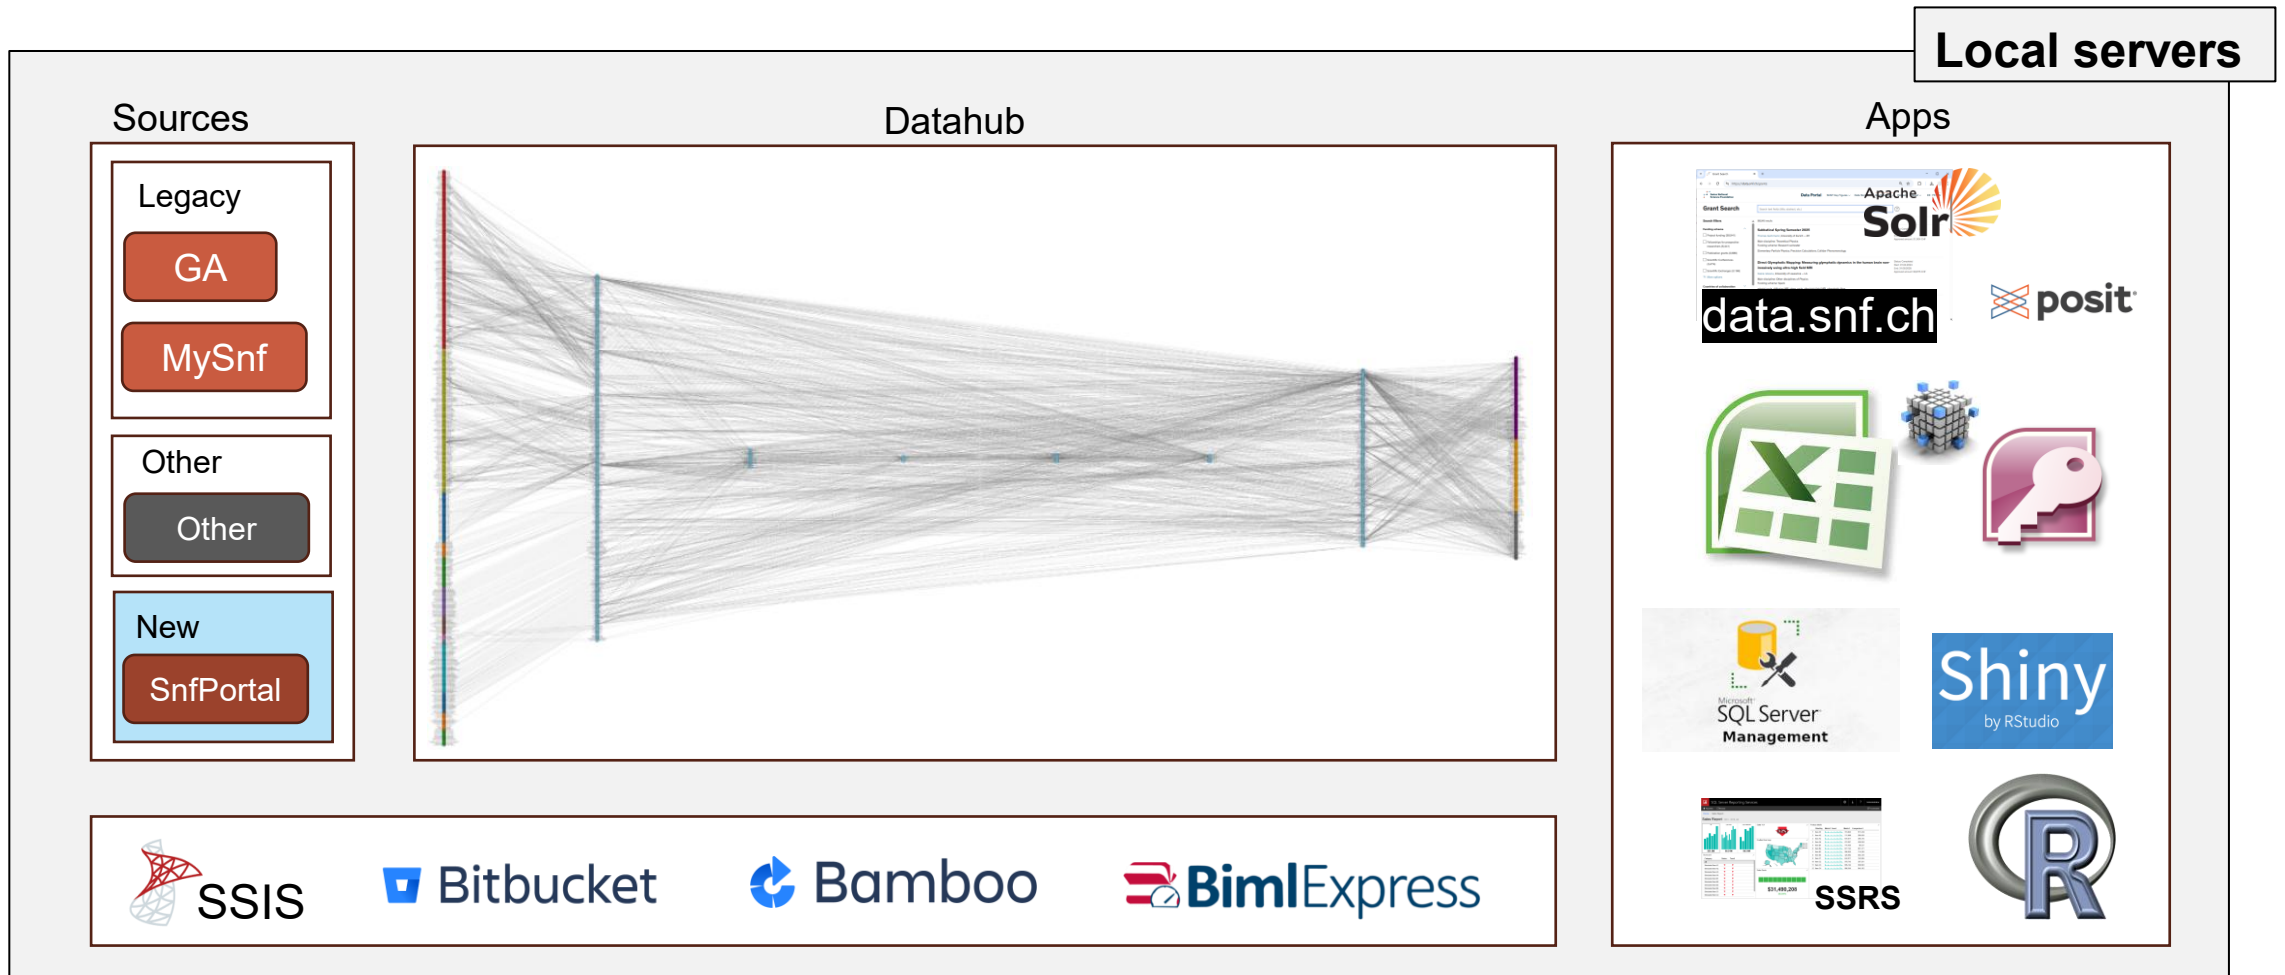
Local servers

Sources

Legacy

GA

MySnf

Other

Other

New

SnfPortal

Datahub

Apps

Apache Solr

data.snf.ch

posit

Microsoft SQL Server Management

Shiny by RStudio

SSRS

R

SSIS

Bitbucket

Bamboo

BimlExpress